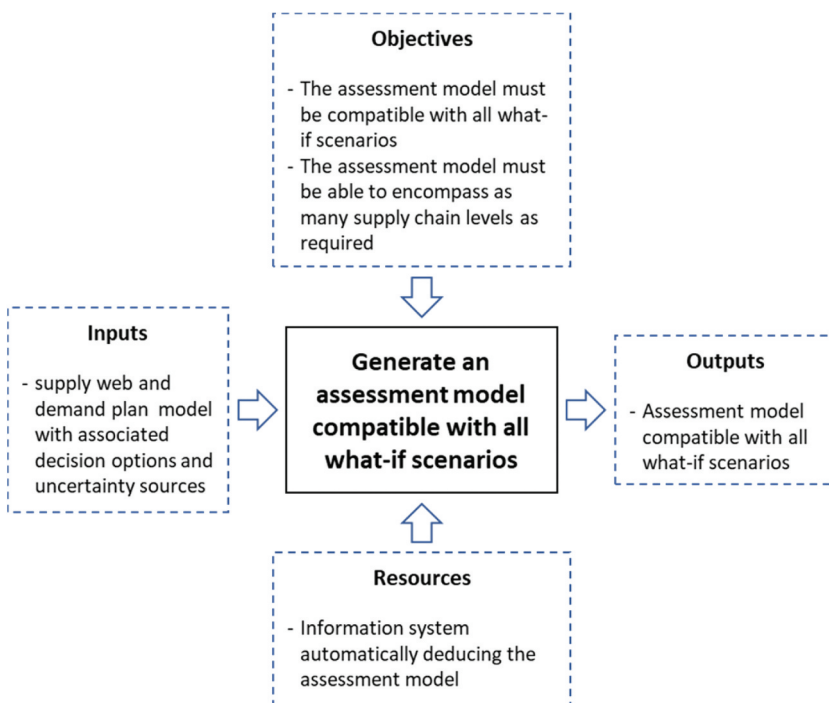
Objectives

- The assessment model must be compatible with all what-if scenarios
- The assessment model must be able to encompass as many supply chain levels as required

Inputs

- supply web and demand plan model with associated decision options and uncertainty sources

Generate an assessment model compatible with all what-if scenarios

Outputs

- Assessment model compatible with all what-if scenarios

Resources

- Information system automatically deducing the assessment model